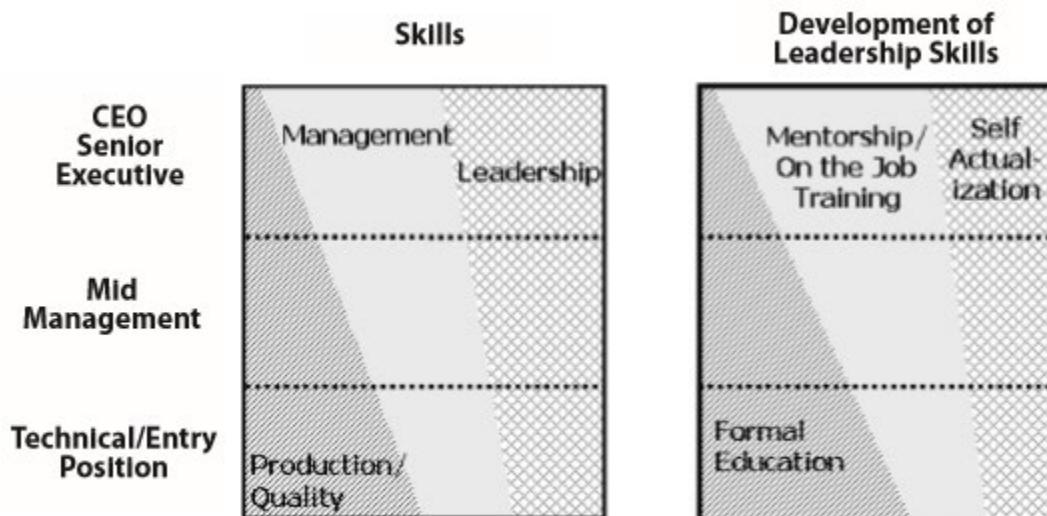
Skills

Development of Leadership Skills

CEO Senior Executive

Mid Management

Technical/Entry Position

Management

Leadership

Production/ Quality

Mentorship/ On the Job Training

Self Actualization

Formal Education